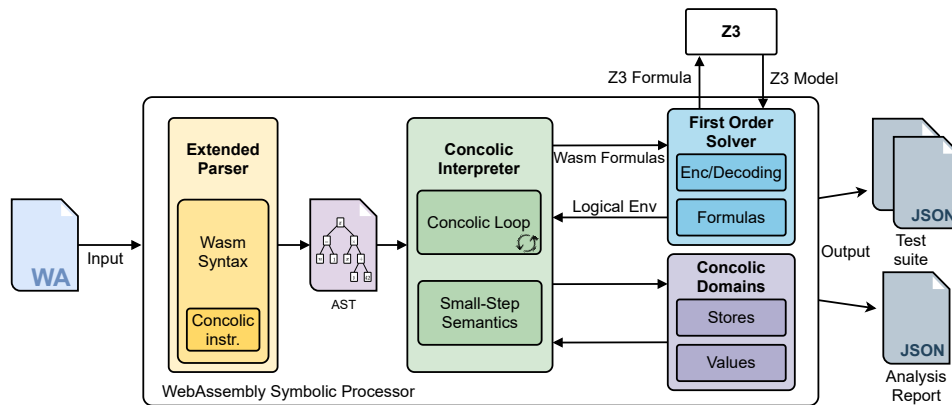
Z3

Z3 Formula

Z3 Model

WA

Input

Extended Parser

Wasm Syntax

Concolic instr.

AST

Concolic Interpreter

Concolic Loop

Small-Step Semantics

Wasm Formulas

Logical Env

First Order Solver

Enc/Decoding

Formulas

Concolic Domains

Stores

Values

Output

JSON

Test suite

JSON

Analysis Report

WebAssembly Symbolic Processor